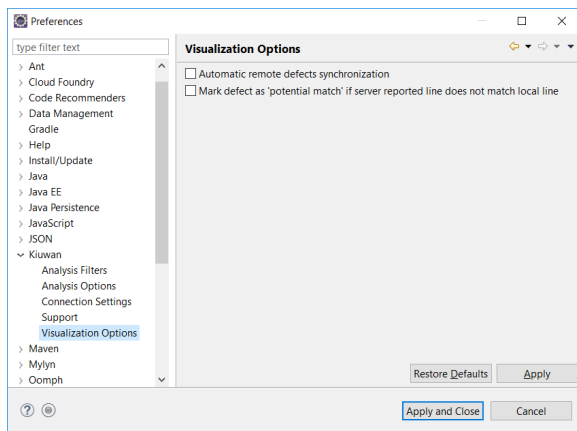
Preferences

type filter text

Ant
Cloud Foundry
Code Recommenders
Data Management
Gradle
Help
Install/Update
Java
Java EE
Java Persistence
JavaScript
JSON
Kiuwan
Analysis Filters
Analysis Options
Connection Settings
Support
Visualization Options
Maven
Mylyn
Oomph

Visualization Options

Automatic remote defects synchronization

Mark defect as 'potential match' if server reported line does not match local line

Restore Defaults
Apply

Apply and Close
Cancel